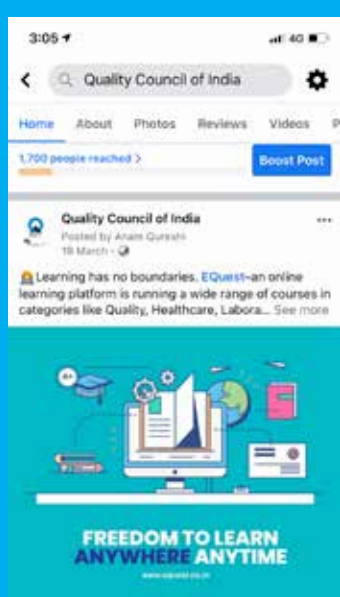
3:05
4G

Quality Council of India

Home About Photos Reviews Videos P

1,700 people reached >

Boost Post

Quality Council of India
Posted by Anam Qureshi
19 March ·

Learning has no boundaries. EQuest–an online learning platform is running a wide range of courses in categories like Quality, Healthcare, Labora... See more

FREEDOM TO LEARN
ANYWHERE ANYTIME

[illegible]